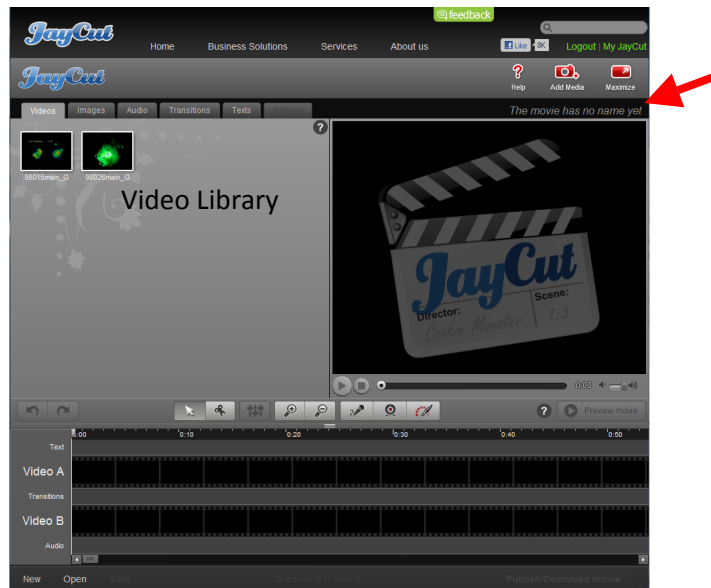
feedback
JayCut
Home Business Solutions Services About us
Like 8K Logout | My JayCut
JayCut
Help Add Media Maximize
Videos Images Audio Transitions Texts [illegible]
The movie has no name yet
98015main_G 98026main_G
Video Library
JayCut
Director: Scene:
Coolio Master 1:3
0:00
Preview movie
0:00 0:10 0:20 0:30 0:40 0:50
Text
Video A
Transitions
Video B
Audio
New Open Save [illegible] Publish/Download movie